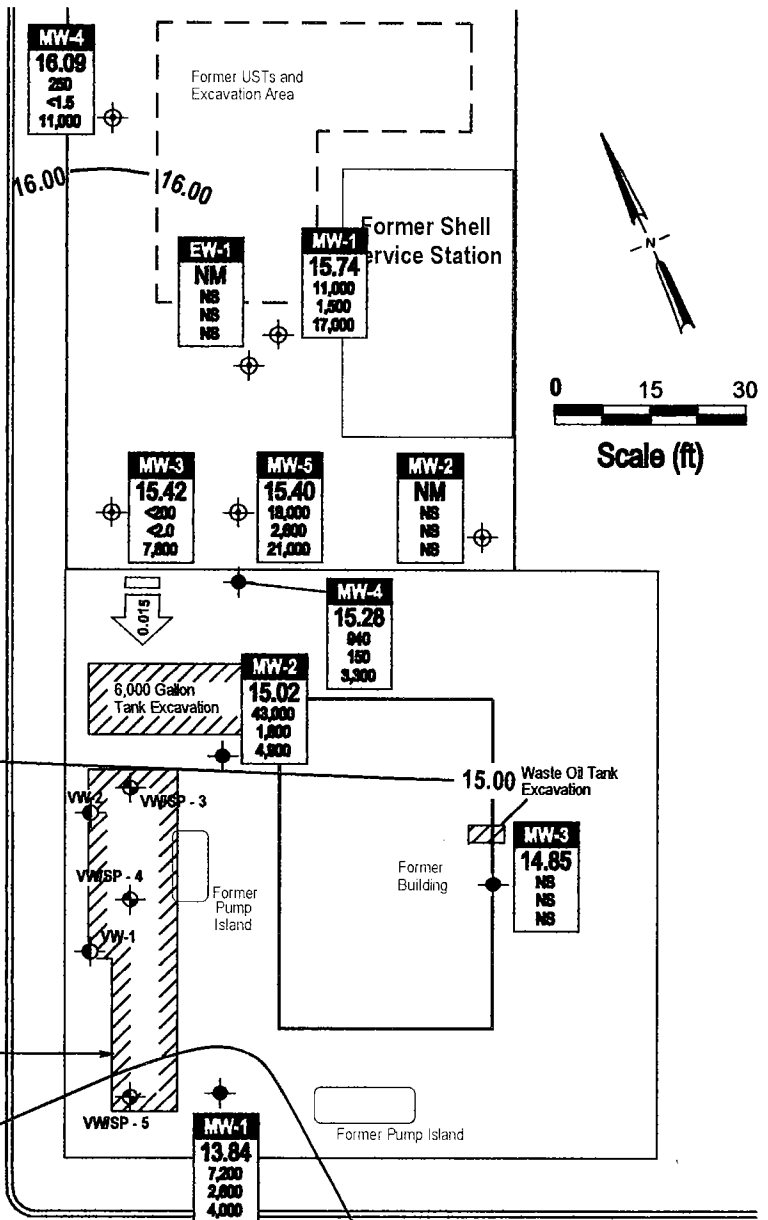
MW-4
16.09
250
<1.5
11,000

Former USTs and Excavation Area

16.00

16.00

Former Shell Service Station

EW-1
NM
NS
NS
NS

MW-1
15.74
11,000
1,500
17,000

N

0 15 30
Scale (ft)

MW-3
15.42
<200
<2.0
7,800

MW-5
15.40
18,000
2,600
21,000

MW-2
NM
NS
NS
NS

0.015

MW-4
15.28
940
150
3,300

6,000 Gallon Tank Excavation

MW-2
15.02
43,000
1,800
4,900

15.00

Waste Oil Tank Excavation

VW-2
VW/SP - 3

MW-3
14.85
NS
NS
NS

VW/SP - 4

Former Pump Island

Former Building

VW-1

VW/SP - 5

MW-1
13.84
7,200
2,800
4,000

Former Pump Island